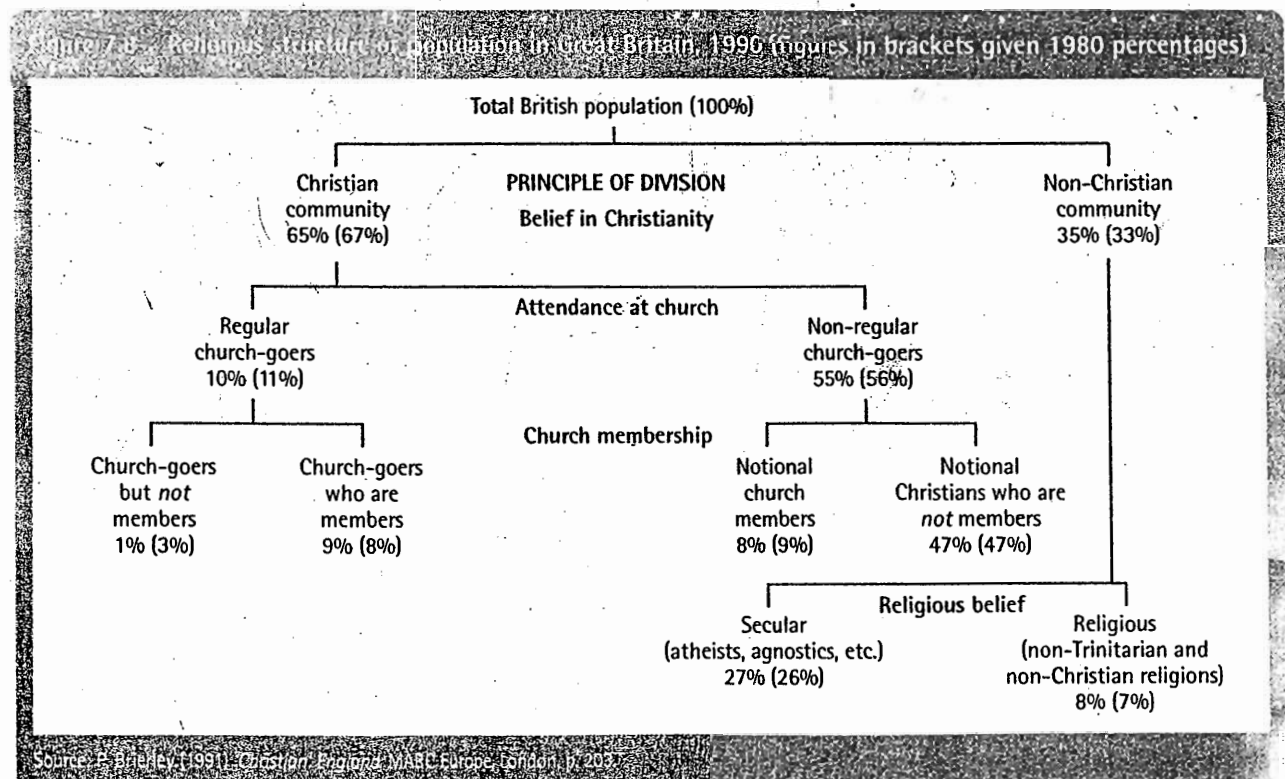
Figure 7.8 Religious structure of population in Great Britain, 1990 (figures in brackets given 1980 percentages)

Total British population (100%)

Christian community 65% (67%)

PRINCIPLE OF DIVISION
Belief in Christianity

Non-Christian community 35% (33%)

Attendance at church

Regular church-goers 10% (11%)

Non-regular church-goers 55% (56%)

Church membership

Church-goers but *not* members 1% (3%)

Church-goers who are members 9% (8%)

Notional church members 8% (9%)

Notional Christians who are *not* members 47% (47%)

Religious belief

Secular (atheists, agnostics, etc.) 27% (26%)

Religious (non-Trinitarian and non-Christian religions) 8% (7%)

Source: P. Brierley (1991) *Christian England*, MARC Europe, London, p. 203